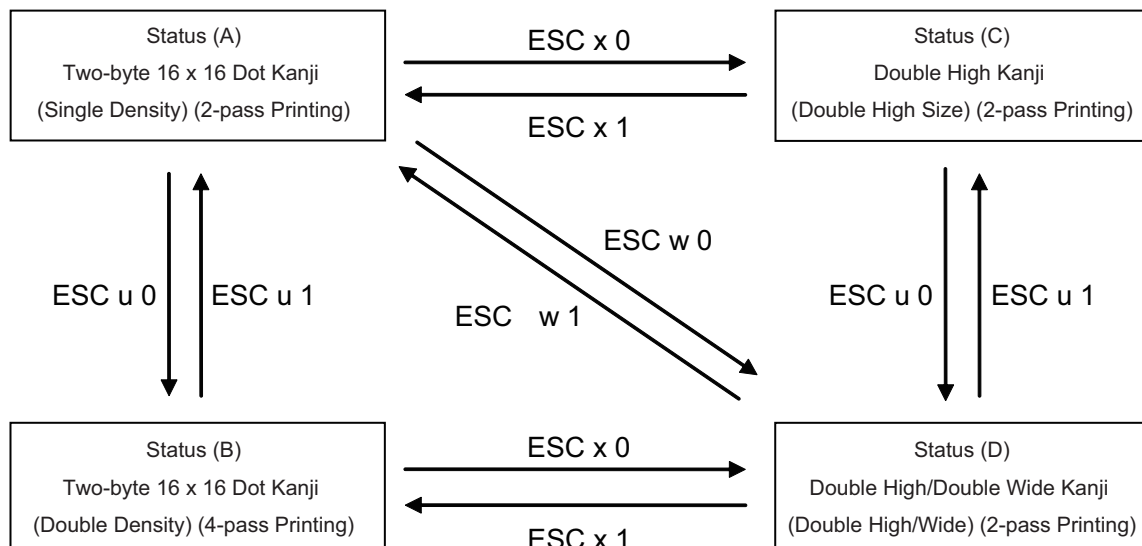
Status (A)
Two-byte 16 x 16 Dot Kanji
(Single Density) (2-pass Printing)

ESC x 0

ESC x 1

Status (C)
Double High Kanji
(Double High Size) (2-pass Printing)

ESC u 0

ESC u 1

ESC w 0

ESC w 1

ESC u 0

ESC u 1

Status (B)
Two-byte 16 x 16 Dot Kanji
(Double Density) (4-pass Printing)

ESC x 0

ESC x 1

Status (D)
Double High/Double Wide Kanji
(Double High/Wide) (2-pass Printing)